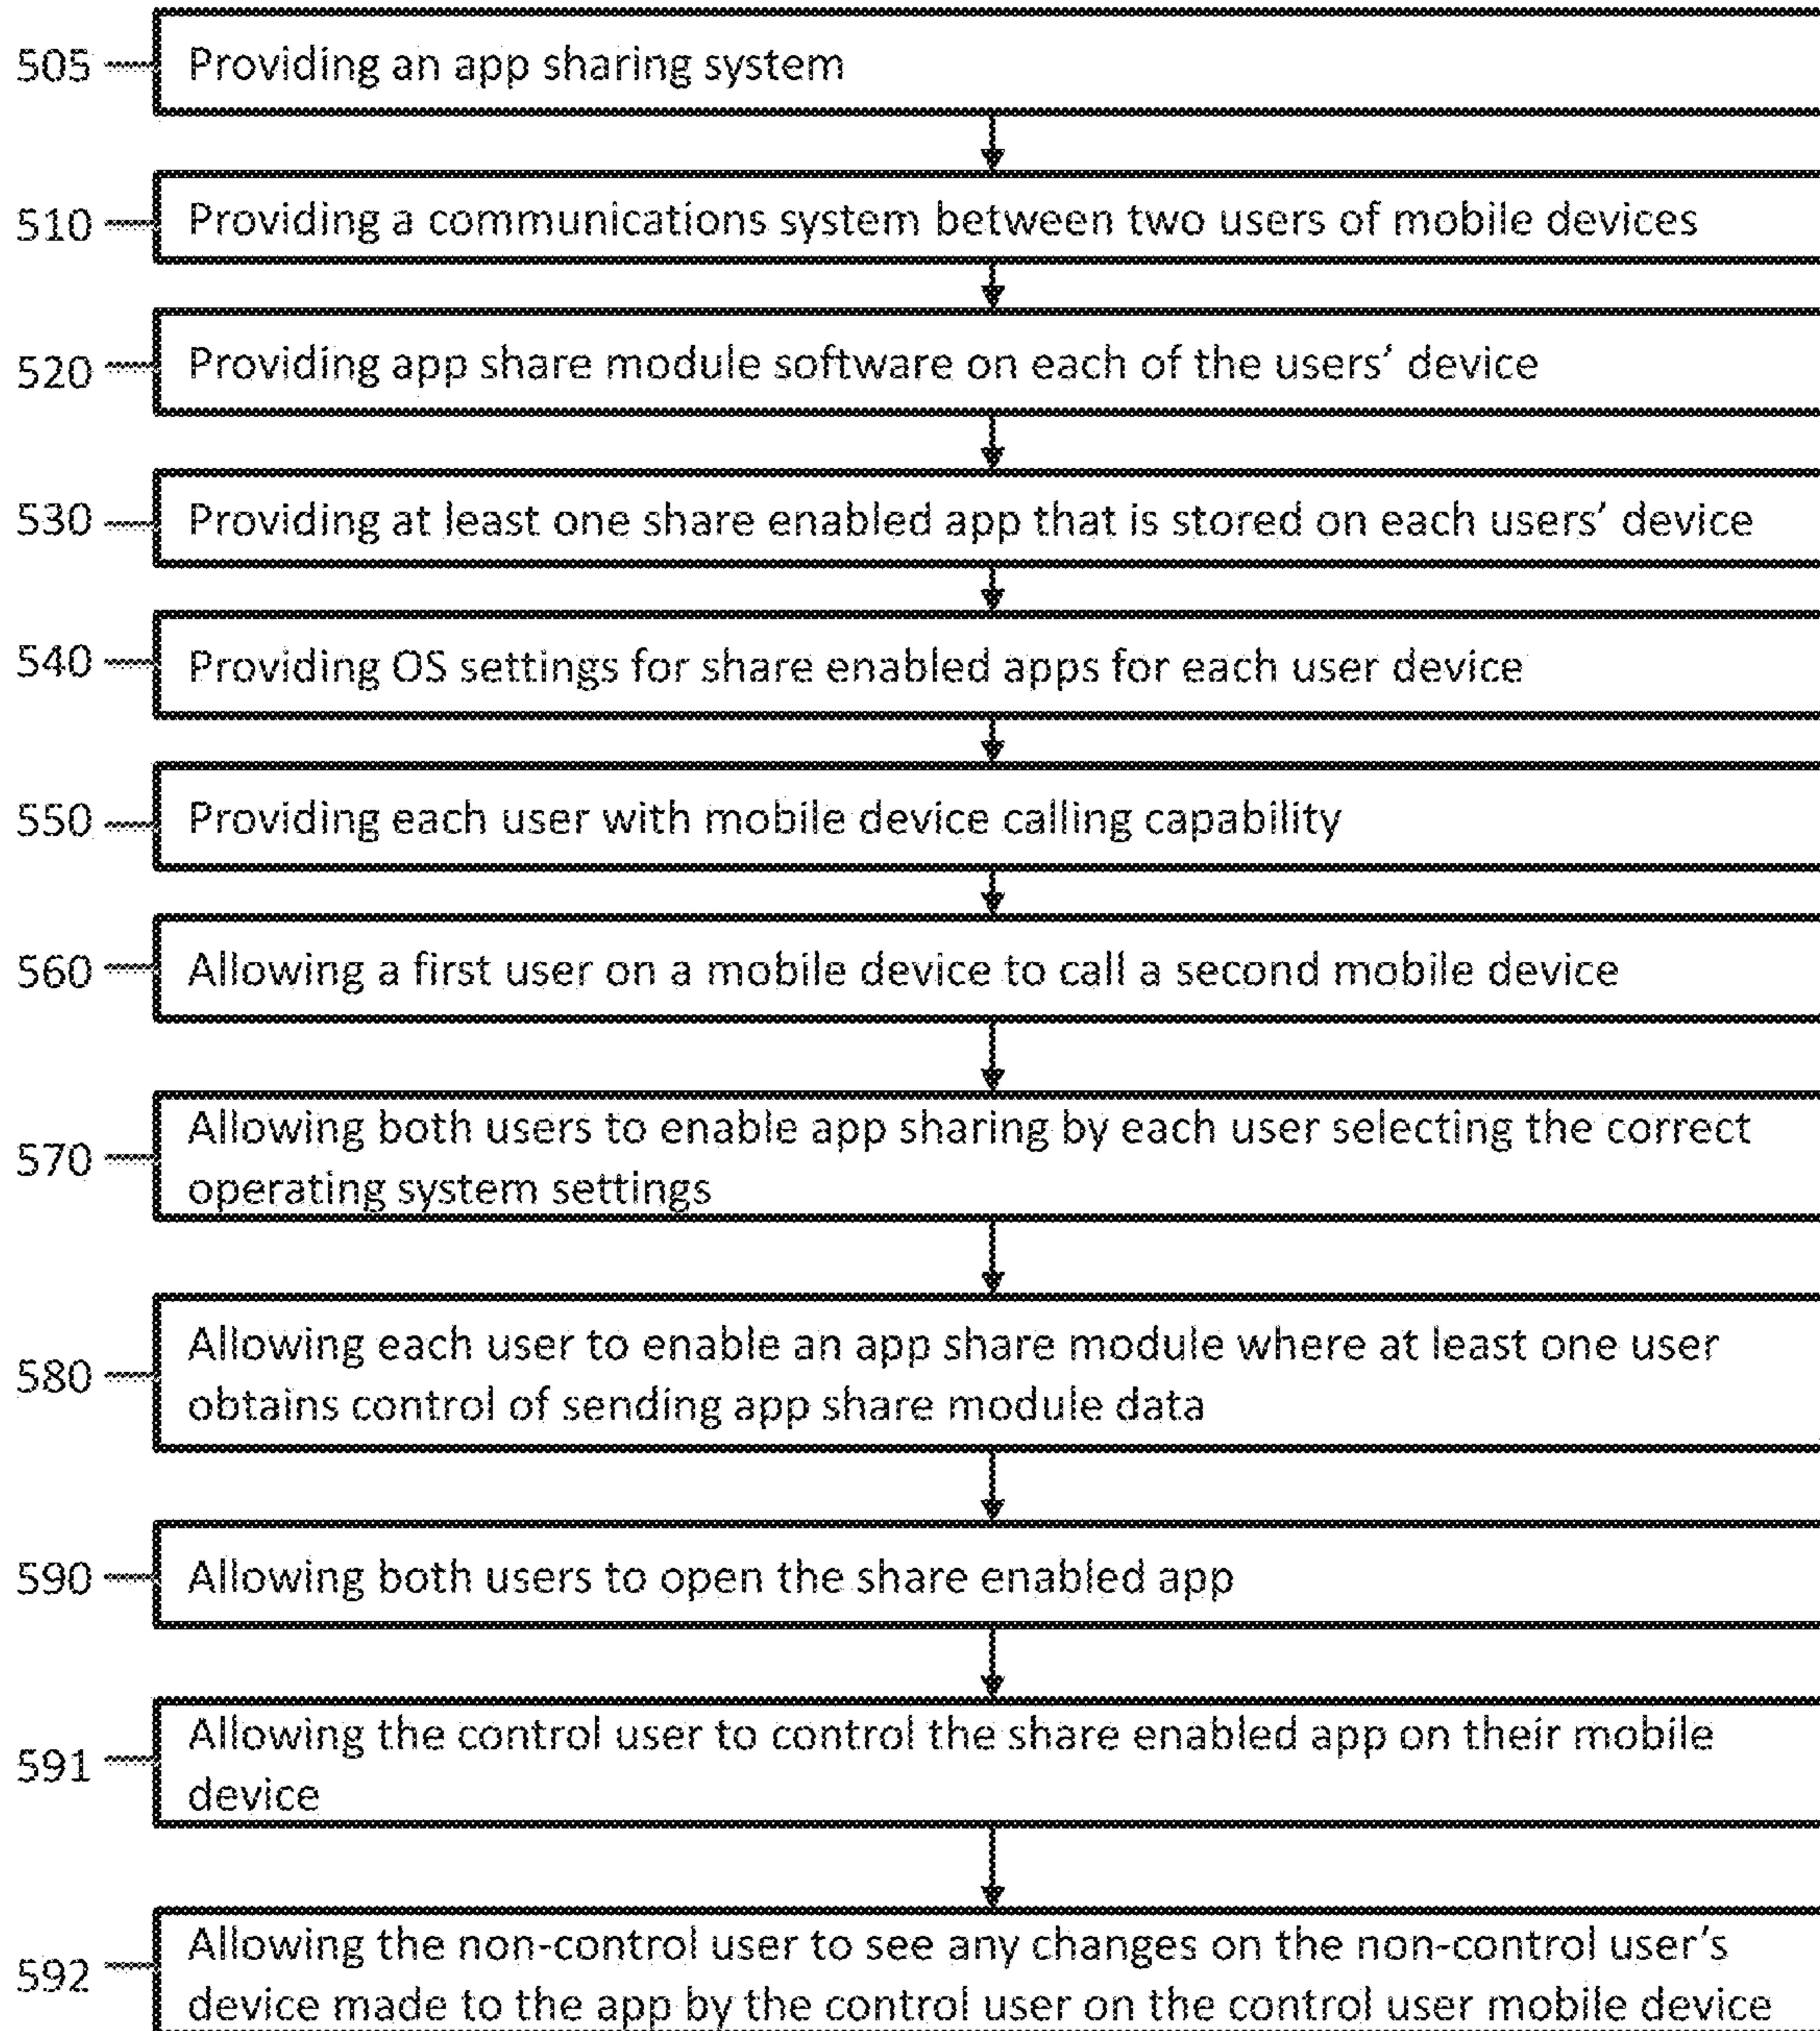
505 Providing an app sharing system

510 Providing a communications system between two users of mobile devices

520 Providing app share module software on each of the users' device

530 Providing at least one share enabled app that is stored on each users' device

540 Providing OS settings for share enabled apps for each user device

550 Providing each user with mobile device calling capability

560 Allowing a first user on a mobile device to call a second mobile device

570 Allowing both users to enable app sharing by each user selecting the correct operating system settings

580 Allowing each user to enable an app share module where at least one user obtains control of sending app share module data

590 Allowing both users to open the share enabled app

591 Allowing the control user to control the share enabled app on their mobile device

592 Allowing the non-control user to see any changes on the non-control user's device made to the app by the control user on the control user mobile device